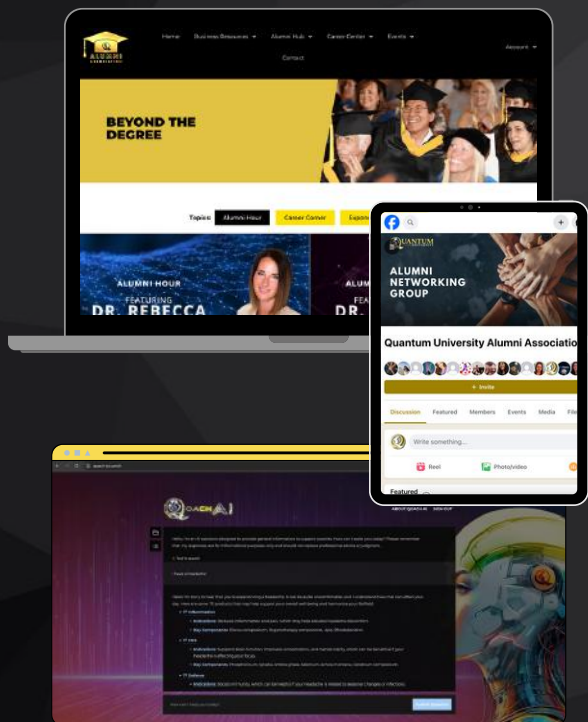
ALUMNI ASSOCIATION

Home Business Resources Alumni Hub Career Center Events Account

Contact

BEYOND THE DEGREE

Topics: Alumni Hour Career Corner Expos

ALUMNI HOUR FEATURING DR. REBECCA

ALUM FEA DR.

QUANTUM

ALUMNI NETWORKING GROUP

Quantum University Alumni Associatio

+ Invite

Discussion Featured Members Events Media Files

Write something...

Reel Photo/video

Featured

QoachAI

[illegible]